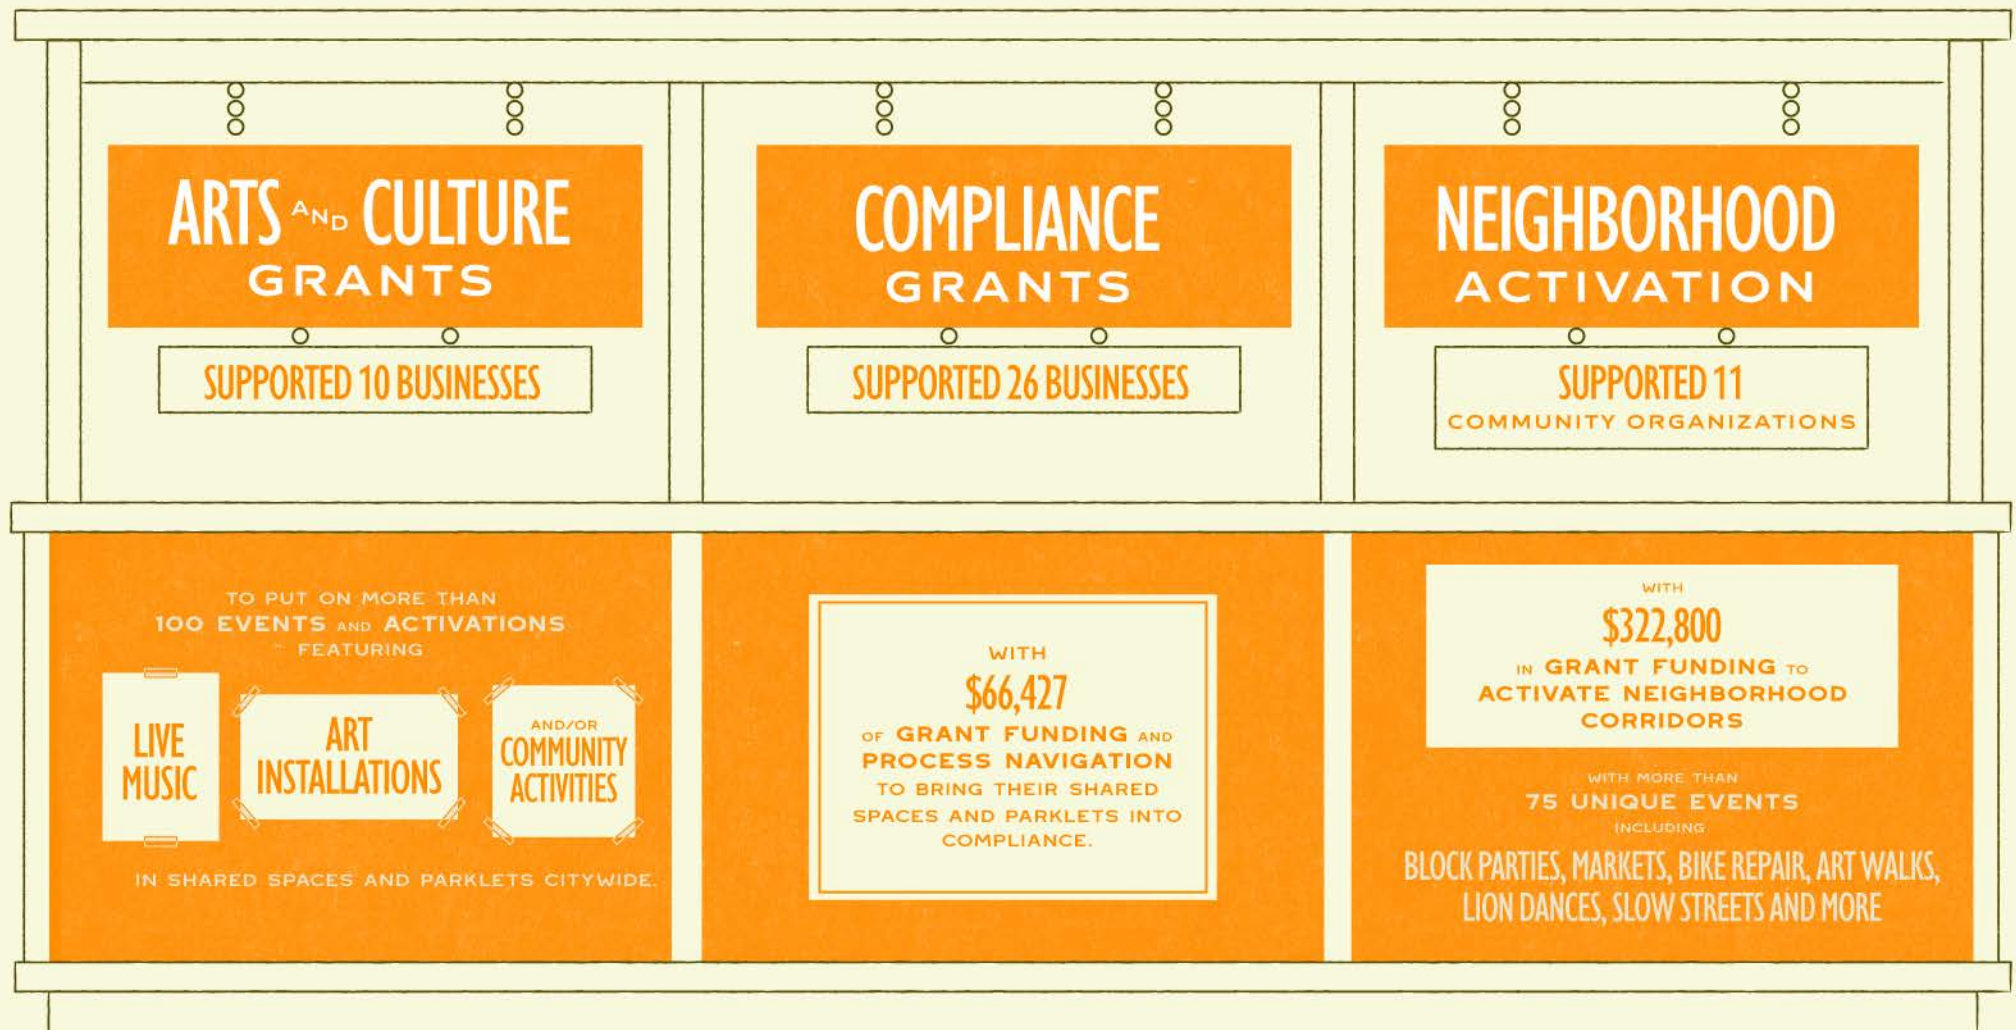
ARTS AND CULTURE GRANTS

SUPPORTED 10 BUSINESSES

COMPLIANCE GRANTS

SUPPORTED 26 BUSINESSES

NEIGHBORHOOD ACTIVATION

SUPPORTED 11 COMMUNITY ORGANIZATIONS

TO PUT ON MORE THAN 100 EVENTS AND ACTIVATIONS FEATURING

LIVE MUSIC

ART INSTALLATIONS

AND/OR COMMUNITY ACTIVITIES

IN SHARED SPACES AND PARKLETS CITYWIDE.

WITH $66,427 OF GRANT FUNDING AND PROCESS NAVIGATION TO BRING THEIR SHARED SPACES AND PARKLETS INTO COMPLIANCE.

WITH $322,800 IN GRANT FUNDING TO ACTIVATE NEIGHBORHOOD CORRIDORS

WITH MORE THAN 75 UNIQUE EVENTS INCLUDING

BLOCK PARTIES, MARKETS, BIKE REPAIR, ART WALKS, LION DANCES, SLOW STREETS AND MORE